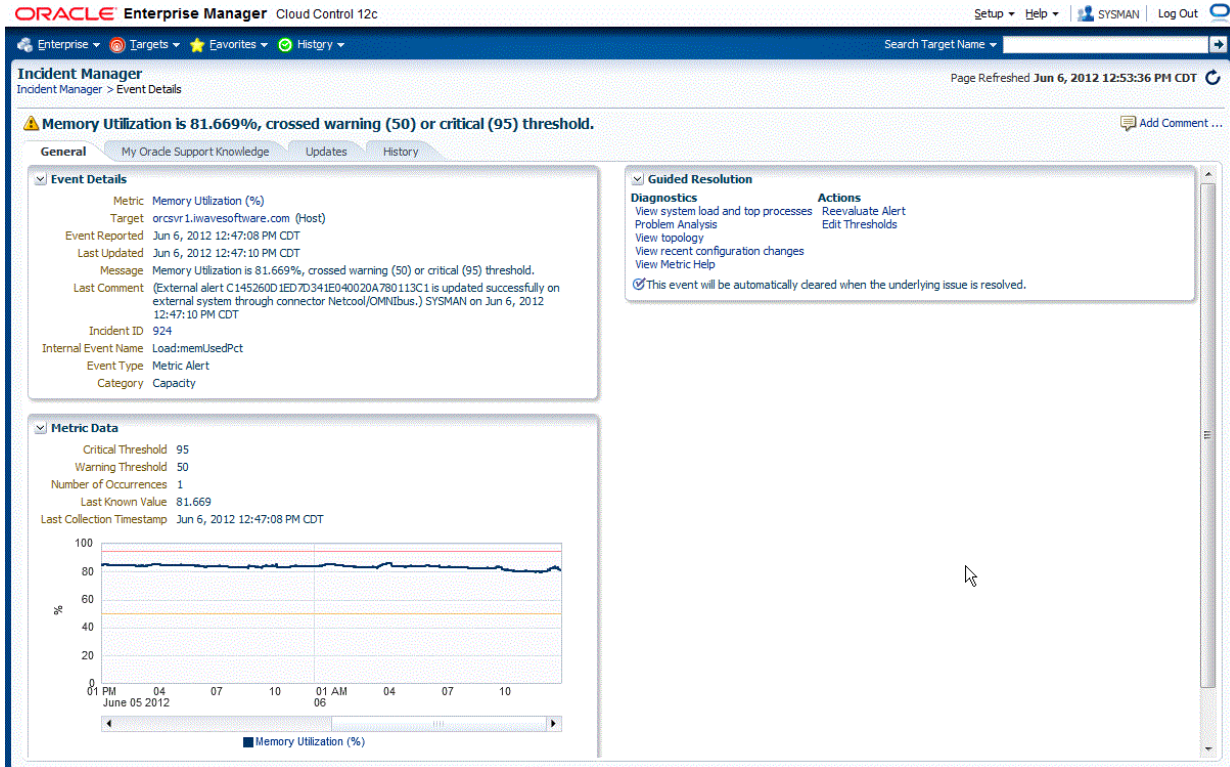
ORACLE Enterprise Manager Cloud Control 12c

Setup ▾ Help ▾ SYSMAN Log Out

Enterprise ▾ Targets ▾ Favorites ▾ History ▾

Search Target Name ▾

Incident Manager
Incident Manager > Event Details

Page Refreshed Jun 6, 2012 12:53:36 PM CDT

Memory Utilization is 81.669%, crossed warning (50) or critical (95) threshold.

Add Comment ...

General | My Oracle Support Knowledge | Updates | History

Event Details

Metric Memory Utilization (%)
Target orcsvr1.iwavesoftware.com (Host)
Event Reported Jun 6, 2012 12:47:08 PM CDT
Last Updated Jun 6, 2012 12:47:10 PM CDT
Message Memory Utilization is 81.669%, crossed warning (50) or critical (95) threshold.
Last Comment (External alert C145260D1ED7D341E040020A780113C1 is updated successfully on external system through connector Netcool/OMNIbus.) SYSMAN on Jun 6, 2012 12:47:10 PM CDT
Incident ID 924
Internal Event Name Load:memUsedPct
Event Type Metric Alert
Category Capacity

Metric Data

Critical Threshold 95
Warning Threshold 50
Number of Occurrences 1
Last Known Value 81.669
Last Collection Timestamp Jun 6, 2012 12:47:08 PM CDT

100
80
60
40
20
0
%
01 PM June 05 2012 04 07 10 01 AM 06 04 07 10

Memory Utilization (%)

Guided Resolution

Diagnostics
View system load and top processes
Problem Analysis
View topology
View recent configuration changes
View Metric Help

Actions
Reevaluate Alert
Edit Thresholds

This event will be automatically cleared when the underlying issue is resolved.